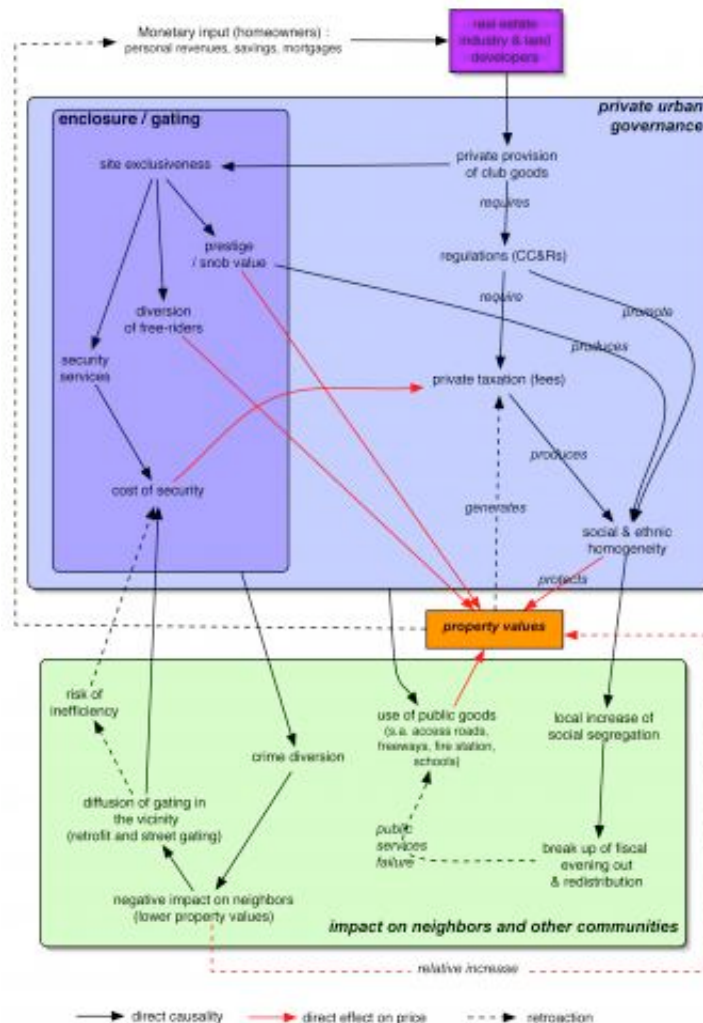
Monetary input (homeowners) : personal revenues, savings, mortgages

real estate industry & land developers

enclosure / gating

private urban governance

site exclusiveness

private provision of club goods

requires

prestige / snob value

regulations (CC&Rs)

diversion of free-riders

require

promote

produces

security services

private taxation (fees)

produces

cost of security

generates

social & ethnic homogeneity

protects

property values

risk of inefficiency

use of public goods (e.g. access roads, freeways, fire station, schools)

local increase of social segregation

crime diversion

diffusion of gating in the vicinity (retrofit and street gating)

public services failure

break up of fiscal evening out & redistribution

negative impact on neighbors (lower property values)

impact on neighbors and other communities

relative increase

direct causality

direct effect on price

retroaction